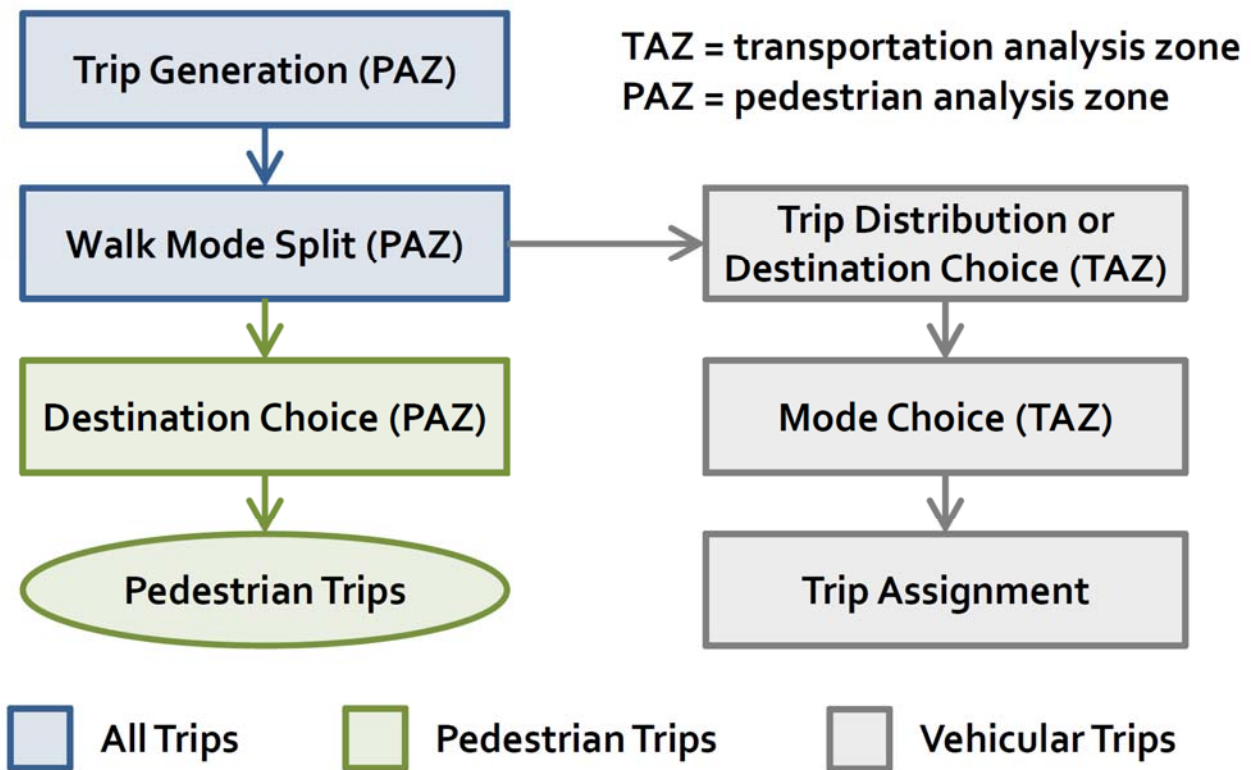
Trip Generation (PAZ)

TAZ = transportation analysis zone
PAZ = pedestrian analysis zone

Walk Mode Split (PAZ)

Trip Distribution or Destination Choice (TAZ)

Destination Choice (PAZ)

Mode Choice (TAZ)

Pedestrian Trips

Trip Assignment

All Trips

Pedestrian Trips

Vehicular Trips